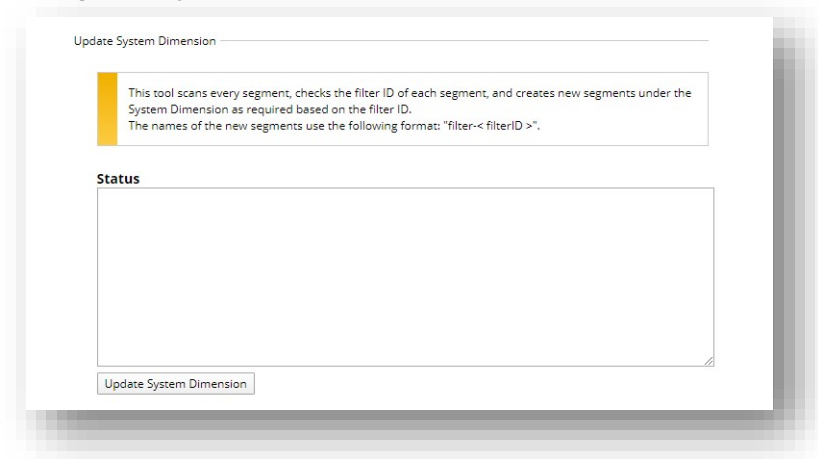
Update System Dimension

This tool scans every segment, checks the filter ID of each segment, and creates new segments under the System Dimension as required based on the filter ID.
The names of the new segments use the following format: "filter-< filterID >".

Status

Update System Dimension